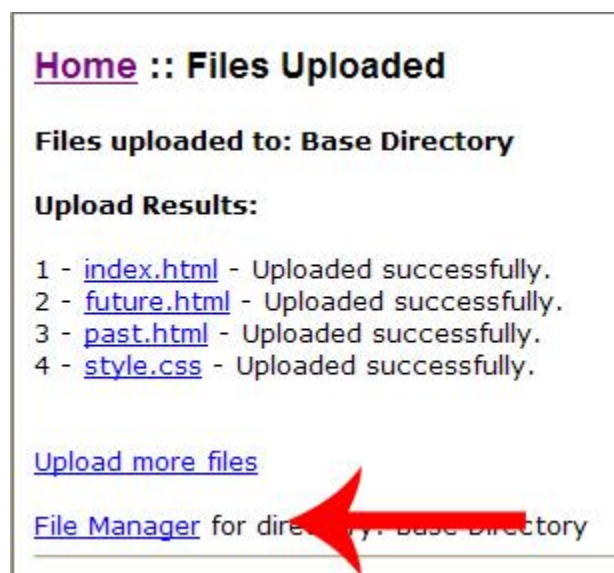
Home :: Files Uploaded

Files uploaded to: Base Directory

Upload Results:

1 - index.html - Uploaded successfully.
2 - future.html - Uploaded successfully.
3 - past.html - Uploaded successfully.
4 - style.css - Uploaded successfully.

Upload more files

File Manager for dire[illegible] Base Directory